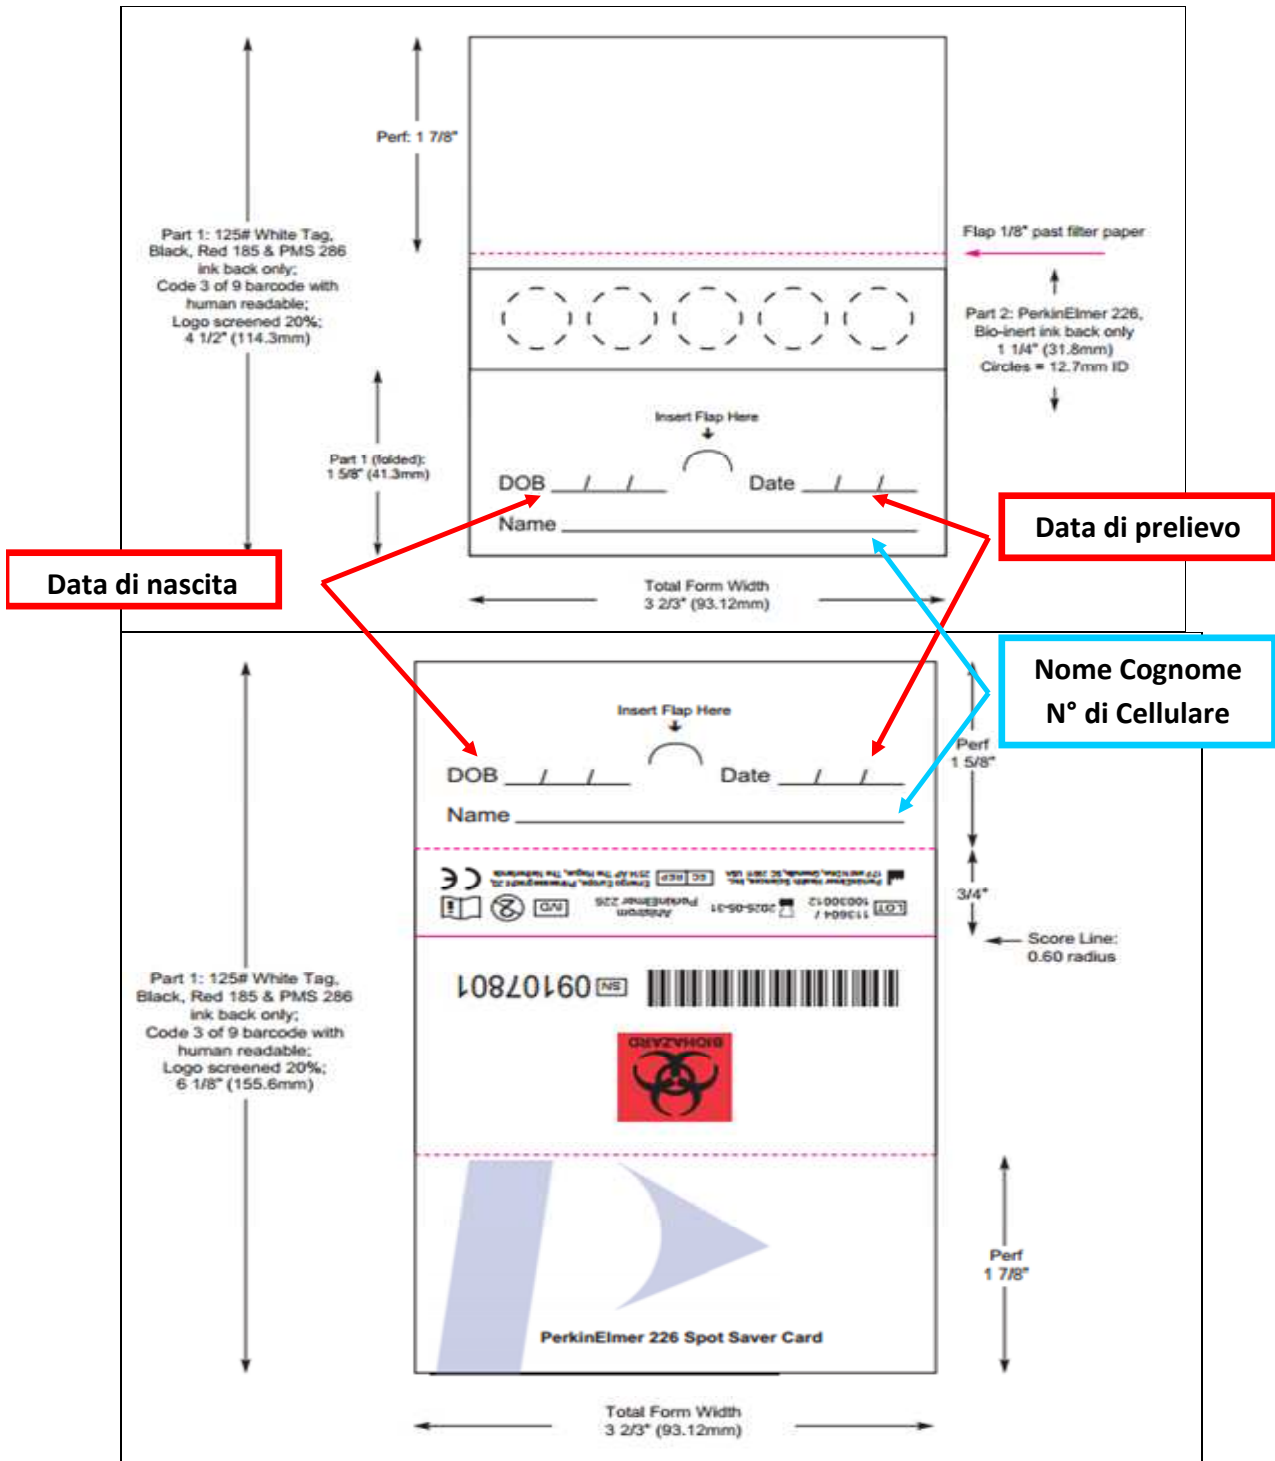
Perf: 1 7/8"

Part 1: 125# White Tag, Black, Red 185 & PMS 286 ink back only; Code 3 of 9 barcode with human readable; Logo screened 20%; 4 1/2" (114.3mm)

Flap 1/8" past filter paper

Part 2: PerkinElmer 226, Bio-inert ink back only 1 1/4" (31.8mm) Circles = 12.7mm ID

Insert Flap Here

Part 1 (folded): 1 5/8" (41.3mm)

DOB \_\_/\_\_/\_\_ Date \_\_/\_\_/\_\_

Name \_\_\_\_\_\_\_\_\_\_\_\_\_\_\_\_

Data di prelievo

Data di nascita

Total Form Width 3 2/3" (93.12mm)

Nome Cognome
N° di Cellulare

Insert Flap Here

DOB \_\_/\_\_/\_\_ Date \_\_/\_\_/\_\_

Name \_\_\_\_\_\_\_\_\_\_\_\_\_\_\_\_

Perf 1 5/8"

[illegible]

3/4"

Score Line: 0.60 radius

Part 1: 125# White Tag, Black, Red 185 & PMS 286 ink back only; Code 3 of 9 barcode with human readable; Logo screened 20%; 6 1/8" (155.6mm)

SN 09107801

BIOHAZARD

Perf 1 7/8"

PerkinElmer 226 Spot Saver Card

Total Form Width 3 2/3" (93.12mm)